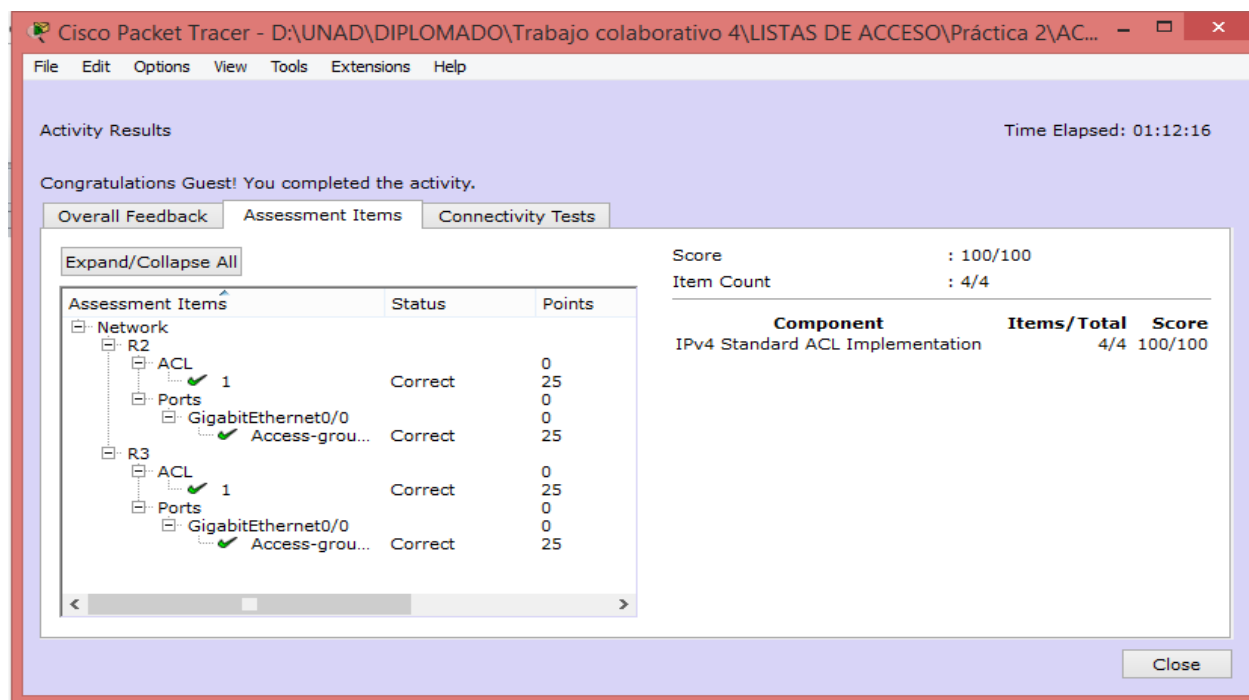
Cisco Packet Tracer - D:\UNAD\DIPLOMADO\Trabajo colaborativo 4\LISTAS DE ACCESO\Práctica 2\AC...

File Edit Options View Tools Extensions Help

Activity Results

Time Elapsed: 01:12:16

Congratulations Guest! You completed the activity.

Overall Feedback | Assessment Items | Connectivity Tests

Expand/Collapse All

| Assessment Items | Status | Points |
|---|---|---|
| Network | | |
| R2 | | |
| ACL | | 0 |
| 1 | Correct | 25 |
| Ports | | 0 |
| GigabitEthernet0/0 | | 0 |
| Access-grou... | Correct | 25 |
| R3 | | |
| ACL | | 0 |
| 1 | Correct | 25 |
| Ports | | 0 |
| GigabitEthernet0/0 | | 0 |
| Access-grou... | Correct | 25 |

Score : 100/100
Item Count : 4/4

| Component | Items/Total | Score |
|---|---|---|
| IPv4 Standard ACL Implementation | 4/4 | 100/100 |

Close